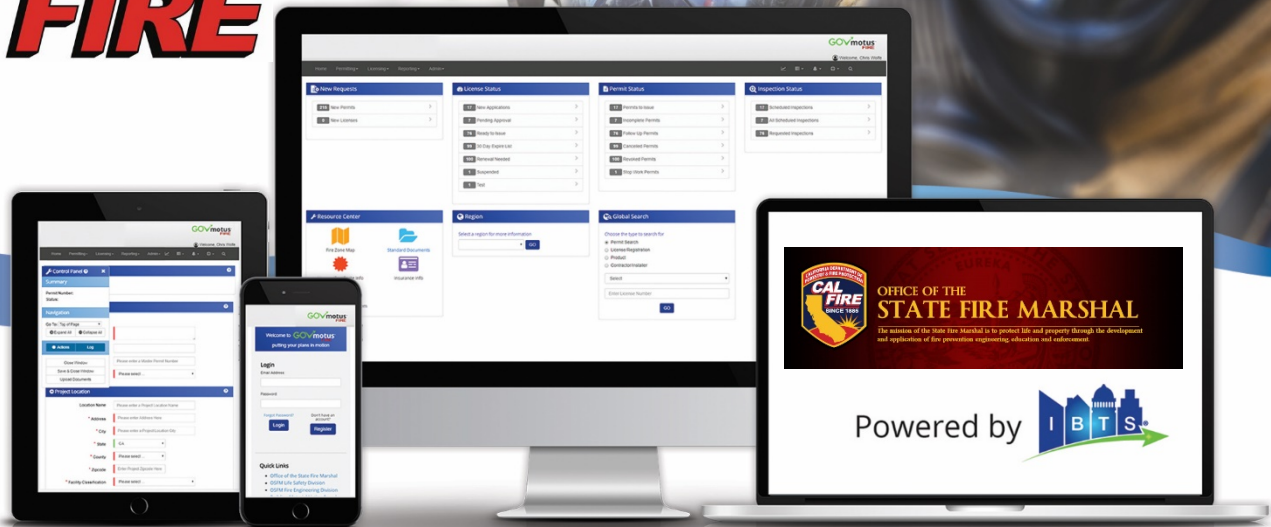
FIRE

GOVmotus FIRE

Welcome, Chris Wolfe

Home Permitting Licensing Reporting Admin

New Requests
278 New Permits
8 New Licenses

License Status
17 New Applications
7 Pending Approval
78 Ready to Issue
84 30 Day Expire List
100 Renewal Needed
1 Suspended
1 Test

Permit Status
17 Permits to Issue
7 Incomplete Permits
76 Follow Up Permits
84 Canceled Permits
100 Revoked Permits
1 Stop Work Permits

Inspection Status
17 Scheduled Inspections
7 All Scheduled Inspections
78 Requested Inspections

Resource Center
Fire Zone Map
Standard Documents
Insurance Info

Region
Select a region for more information
GO

Global Search
Choose the type to search for
Permit Search
License/Registration
Product
Contractor/Installer
Select
Enter License Number
GO

Control Panel
Summary
Navigation
Expand All
Collapse All
Show History
Save & Close Window
Upload Documents
Project Location
Location Name
Address
City
State
County
Zipcode
Facility Classification

GOVmotus FIRE
Welcome to GOVmotus
putting your plans in motion
Login
Email Address
Password
Forgot Password
Don't have an account?
Login
Register
Quick Links
Office of the State Fire Marshal
OSFM Life Safety Division
OSFM Fire Engineering Division

CALIFORNIA DEPARTMENT OF FORESTRY & FIRE PROTECTION
CAL FIRE
SINCE 1885
EUREKA
OFFICE OF THE
STATE FIRE MARSHAL
The mission of the State Fire Marshal is to protect life and property through the development and application of fire prevention engineering education and enforcement.

Powered by IBTS